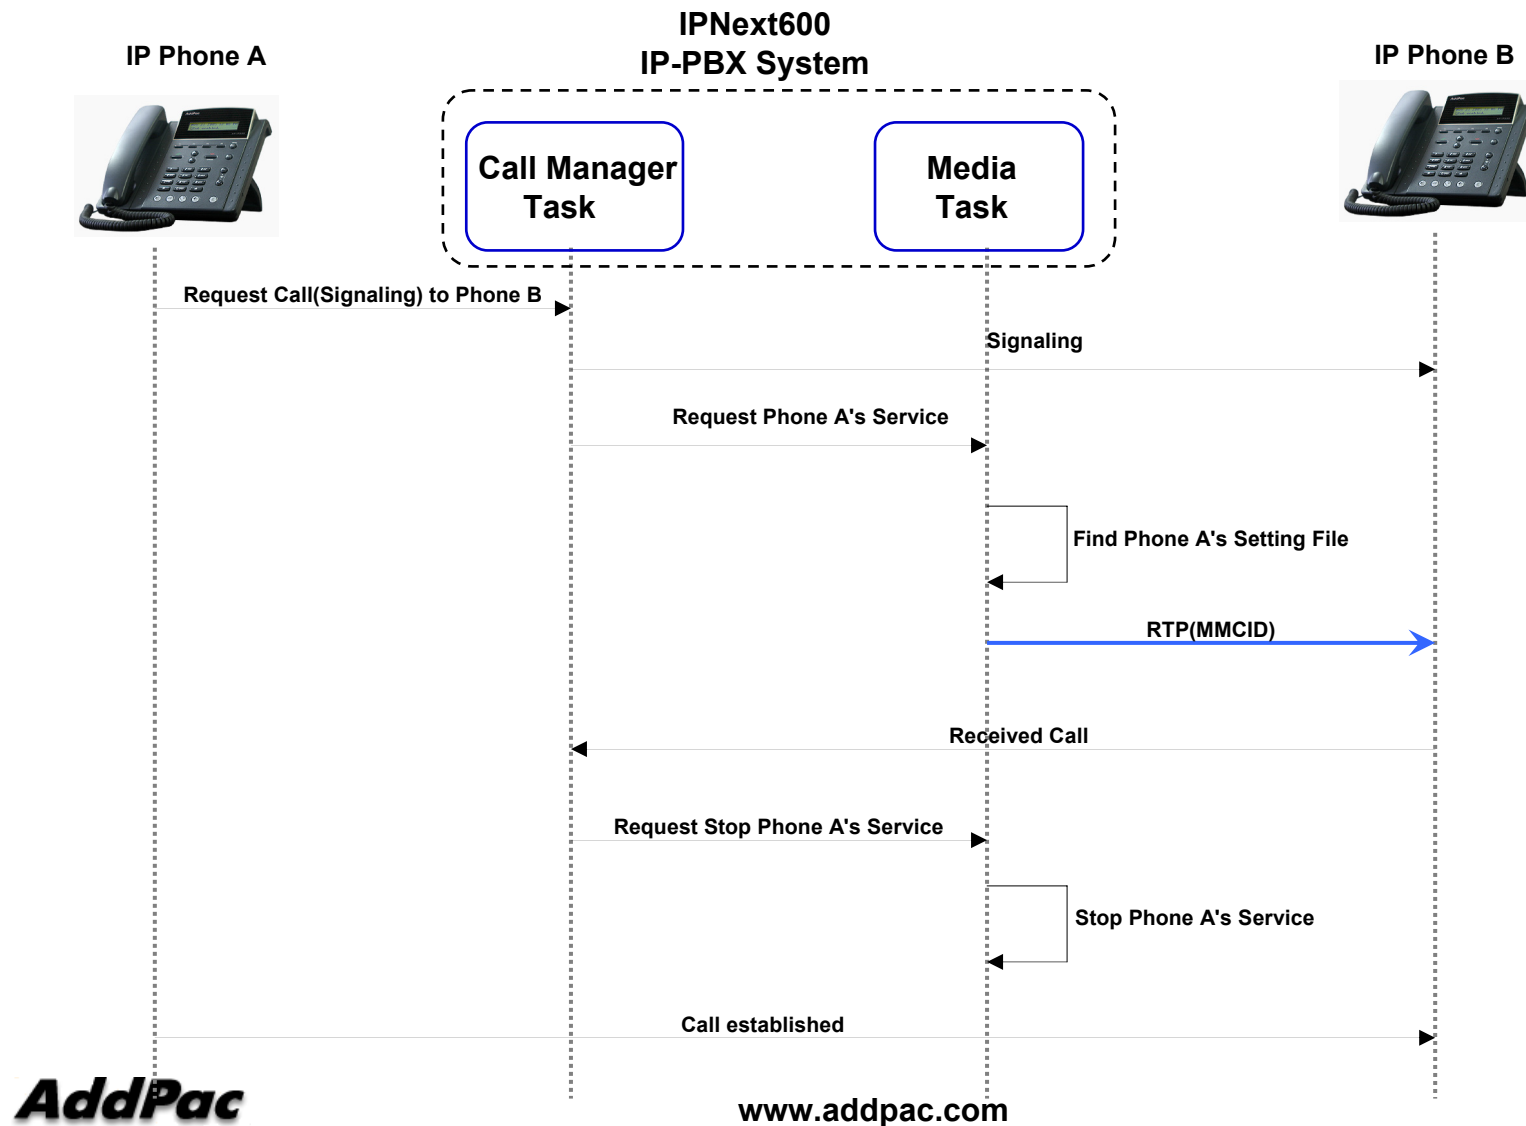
IPNext600
IP-PBX System

IP Phone A

IP Phone B

Call Manager Task

Media Task

Request Call(Signaling) to Phone B

Signaling

Request Phone A's Service

Find Phone A's Setting File

RTP(MMCID)

Received Call

Request Stop Phone A's Service

Stop Phone A's Service

Call established

AddPac

www.addpac.com